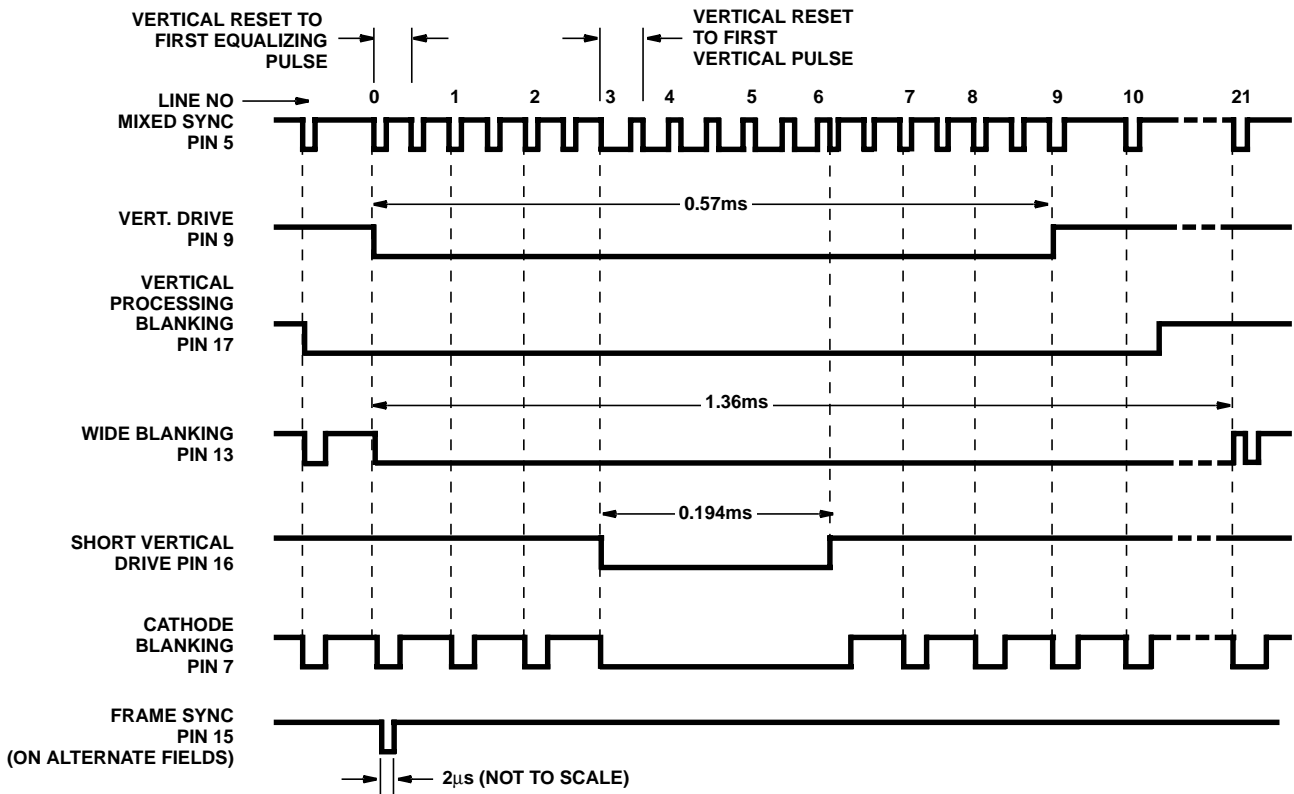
VERTICAL RESET TO FIRST EQUALIZING PULSE

VERTICAL RESET TO FIRST VERTICAL PULSE

LINE NO

0 1 2 3 4 5 6 7 8 9 10 21

MIXED SYNC PIN 5

VERT. DRIVE PIN 9

0.57ms

VERTICAL PROCESSING BLANKING PIN 17

1.36ms

WIDE BLANKING PIN 13

0.194ms

SHORT VERTICAL DRIVE PIN 16

CATHODE BLANKING PIN 7

FRAME SYNC PIN 15 (ON ALTERNATE FIELDS)

2μs (NOT TO SCALE)